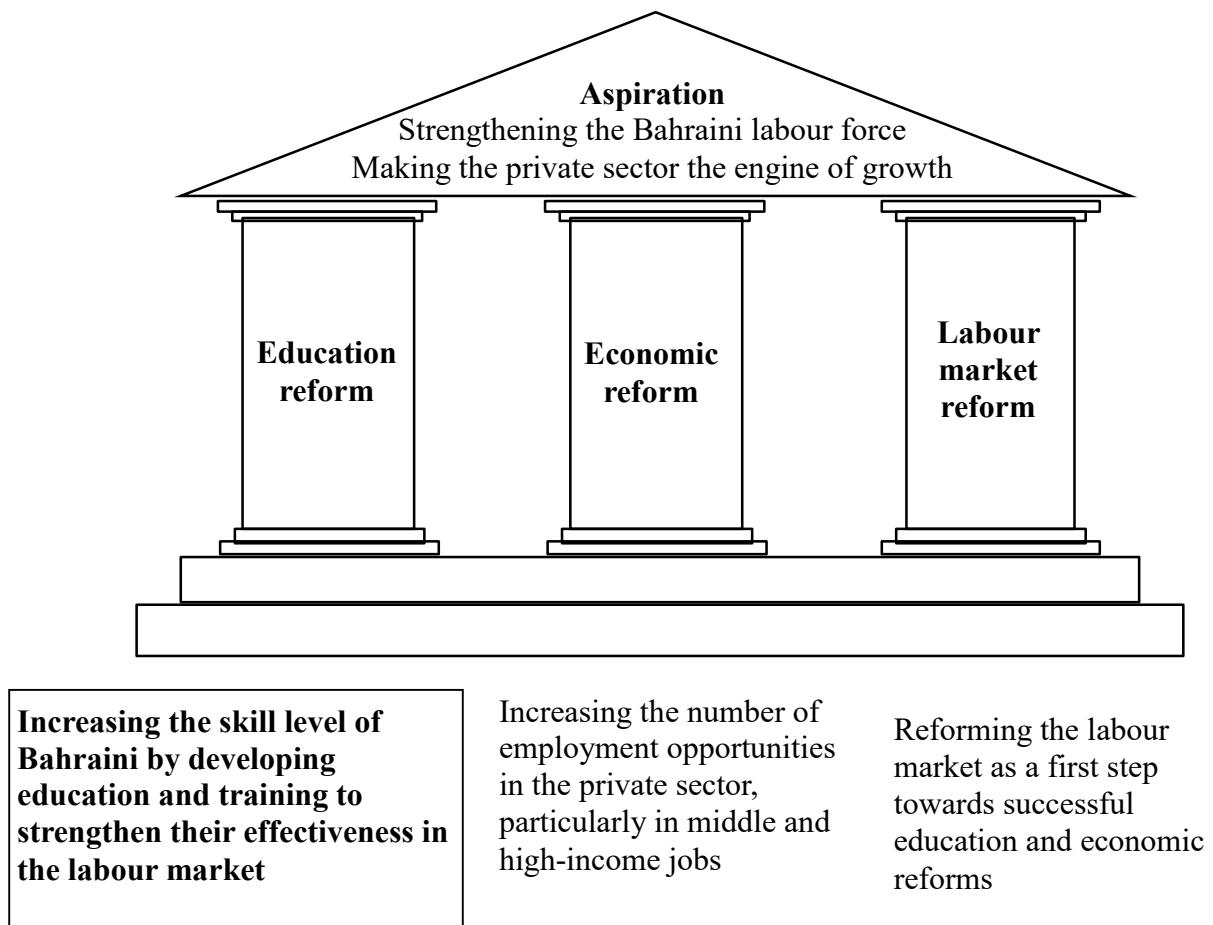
Aspiration
Strengthening the Bahraini labour force
Making the private sector the engine of growth

Education reform

Economic reform

Labour market reform

Increasing the skill level of Bahraini by developing education and training to strengthen their effectiveness in the labour market

Increasing the number of employment opportunities in the private sector, particularly in middle and high-income jobs

Reforming the labour market as a first step towards successful education and economic reforms